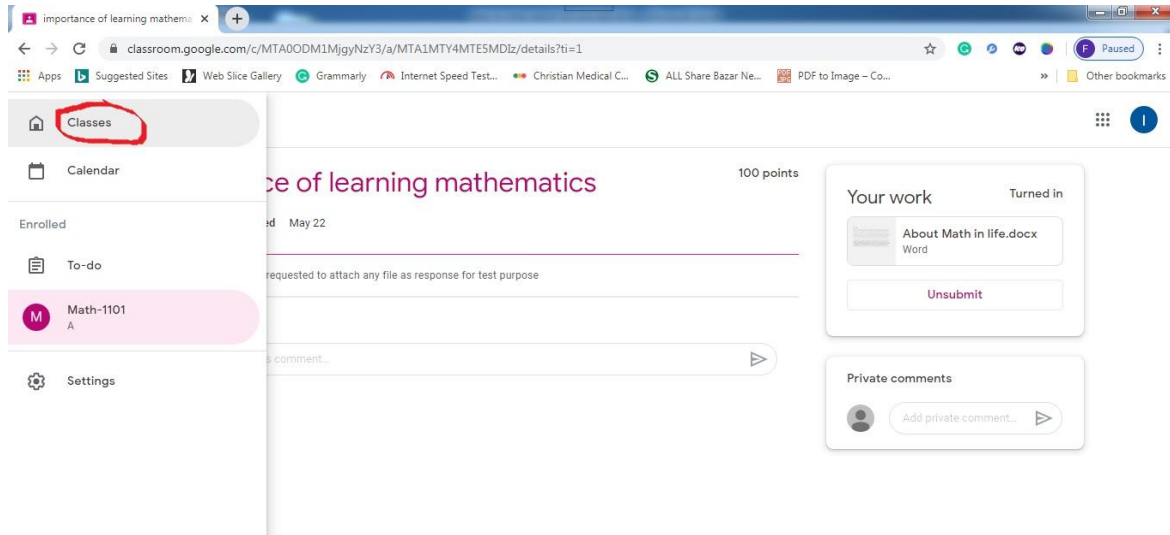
importance of learning mathema ×

classroom.google.com/c/MTA0ODM1MjgyNzY3/a/MTA1MTY4MTE5MDIz/details?ti=1

F Paused

Apps Suggested Sites Web Slice Gallery Grammarly Internet Speed Test... Christian Medical C... ALL Share Bazar Ne... PDF to Image – Co... » Other bookmarks

Classes

Calendar

Enrolled

To-do

M Math-1101 A

Settings

ce of learning mathematics

100 points

ed May 22

requested to attach any file as response for test purpose

s comment...

Your work Turned in

About Math in life.docx Word

Unsubmit

Private comments

Add private comment...